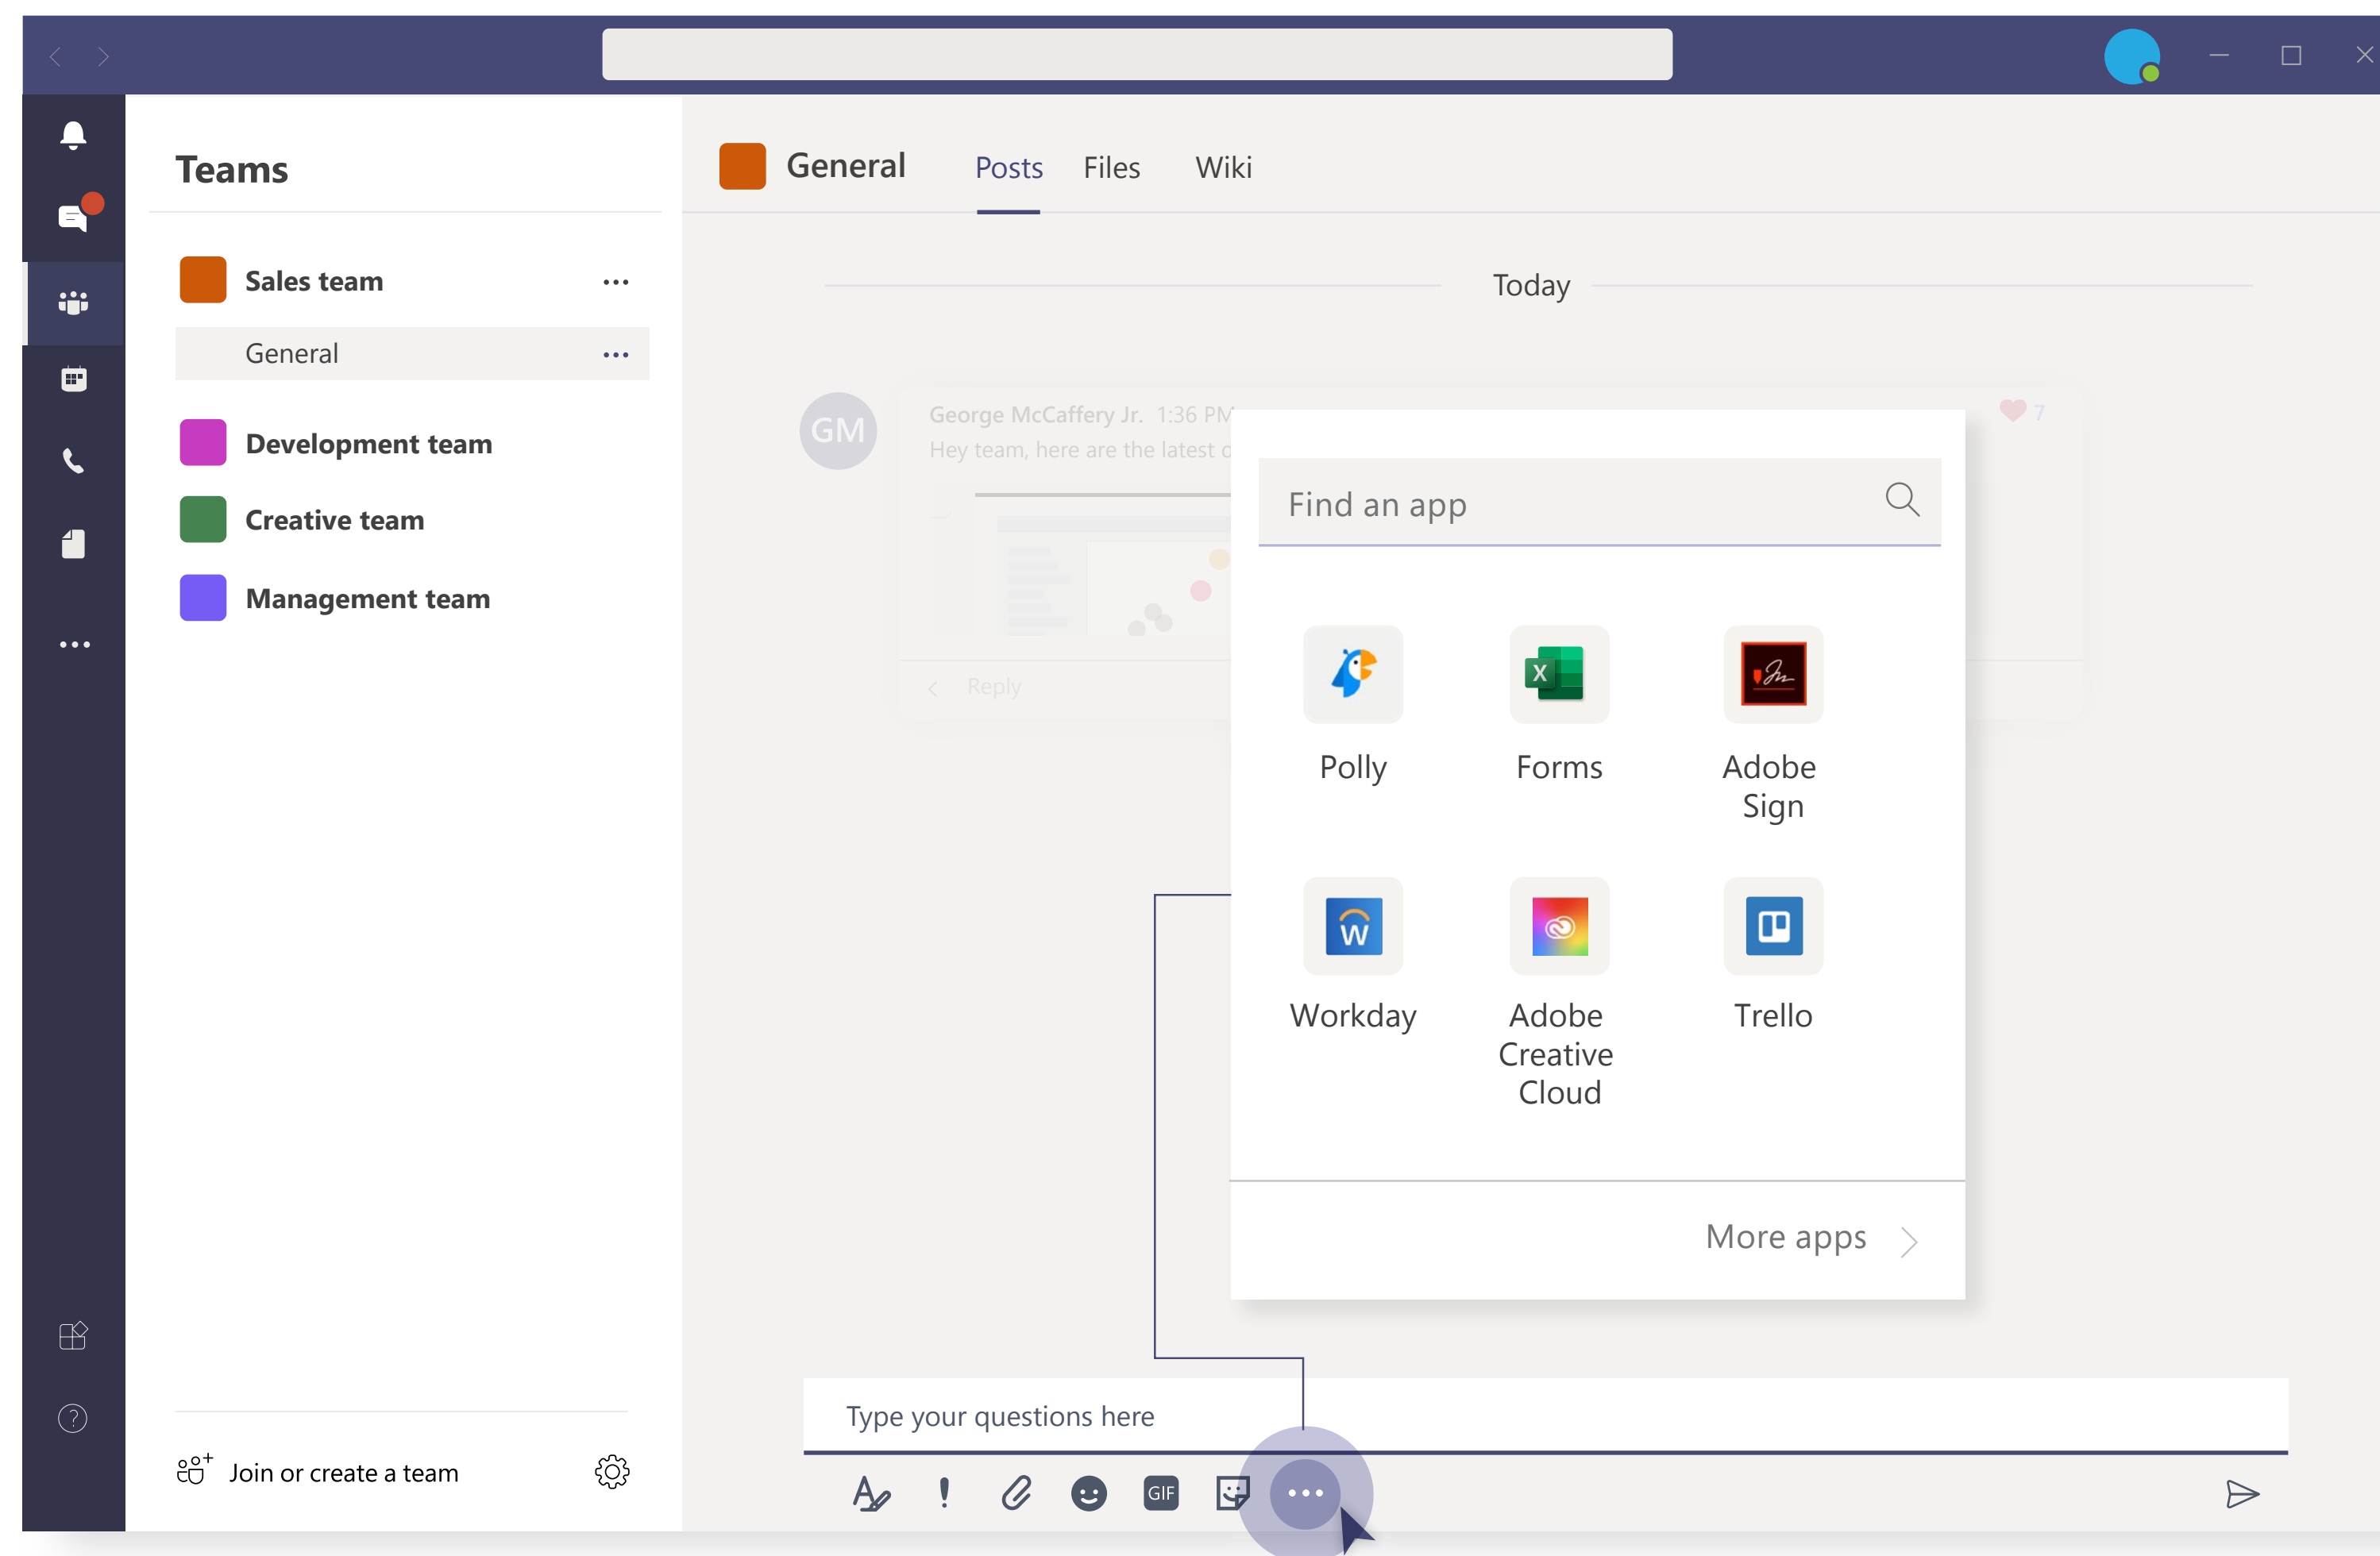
Teams

Sales team ...

General ...

Development team

Creative team

Management team

Join or create a team

General Posts Files Wiki

Today

GM George McCaffery Jr. 1:36 PM
Hey team, here are the latest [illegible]

Reply

7

Find an app

Polly

Forms

Adobe Sign

Workday

Adobe Creative Cloud

Trello

More apps

Type your questions here

GIF